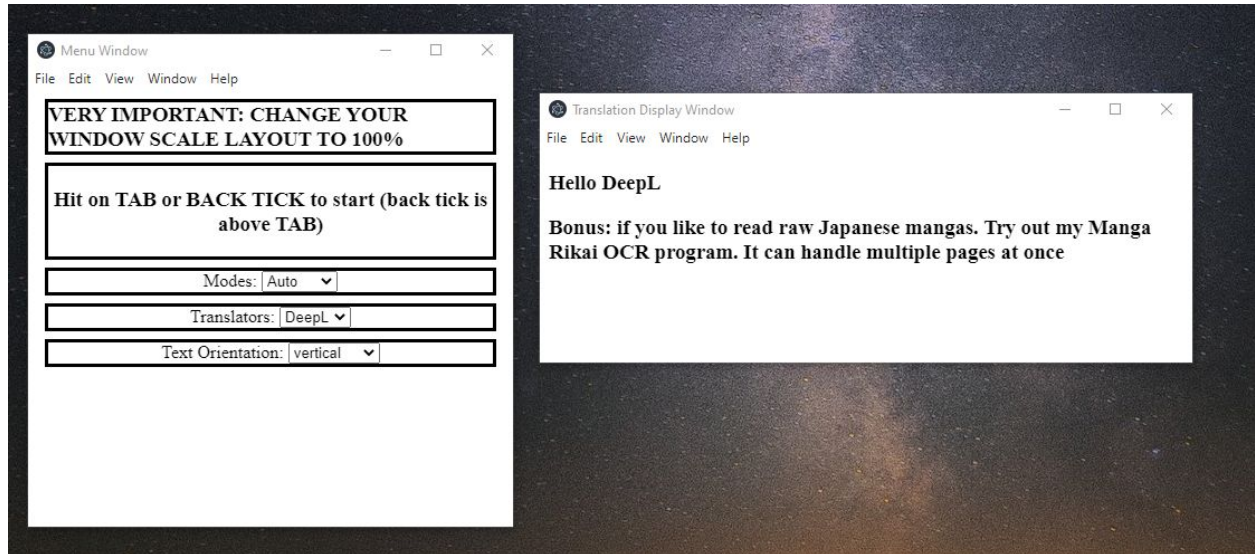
Menu Window

File Edit View Window Help

VERY IMPORTANT: CHANGE YOUR WINDOW SCALE LAYOUT TO 100%

Hit on TAB or BACK TICK to start (back tick is above TAB)

Modes: Auto

Translators: DeepL

Text Orientation: vertical

Translation Display Window

File Edit View Window Help

Hello DeepL

Bonus: if you like to read raw Japanese mangas. Try out my Manga Rikai OCR program. It can handle multiple pages at once